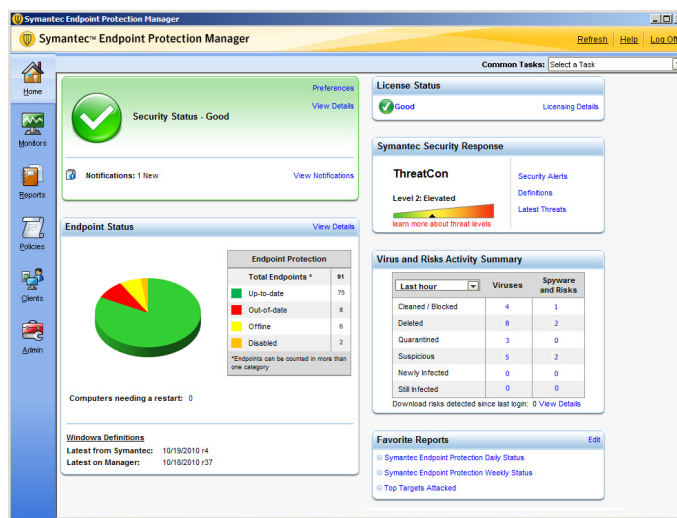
Symantec Endpoint Protection Manager

Symantec™ Endpoint Protection Manager

Refresh | Help | Log Off

Common Tasks: Select a Task

Home

Monitors

Reports

Policies

Clients

Admin

Preferences

View Details

Security Status - Good

Notifications: 1 New

View Notifications

Endpoint Status

View Details

| Endpoint Protection | |
|---|---|
| Total Endpoints * | 91 |
| Up-to-date | 75 |
| Out-of-date | 8 |
| Offline | 6 |
| Disabled | 2 |

*Endpoints can be counted in more than one category

Computers needing a restart: 0

Windows Definitions

Latest from Symantec: 10/19/2010 r4

Latest on Manager: 10/18/2010 r37

License Status

Good

Licensing Details

Symantec Security Response

ThreatCon

Level 2: Elevated

learn more about threat levels

Security Alerts

Definitions

Latest Threats

Virus and Risks Activity Summary

| Last hour | Viruses | Spyware and Risks |
|---|---|---|
| Cleaned / Blocked | 4 | 1 |
| Deleted | 8 | 2 |
| Quarantined | 3 | 0 |
| Suspicious | 5 | 2 |
| Newly Infected | 0 | 0 |
| Still Infected | 0 | 0 |

Download risks detected since last login: 0 View Details

Favorite Reports

Edit

Symantec Endpoint Protection Daily Status

Symantec Endpoint Protection Weekly Status

Top Targets Attacked